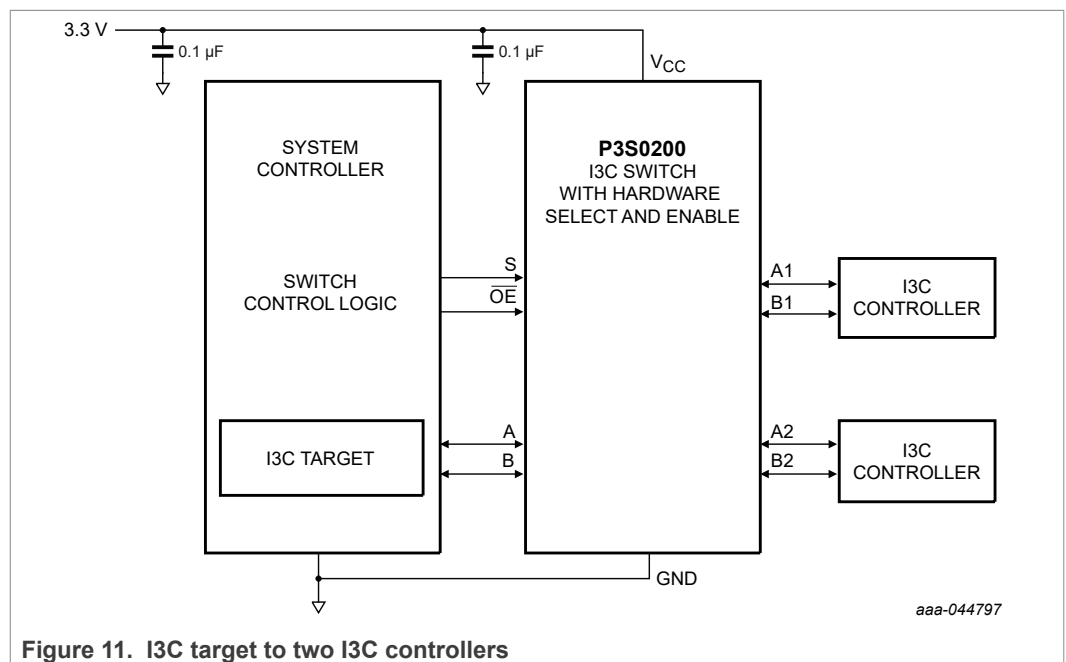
3.3 V

0.1 μF

0.1 μF

$V_{CC}$

SYSTEM CONTROLLER

SWITCH CONTROL LOGIC

I3C TARGET

**P3S0200**
I3C SWITCH WITH HARDWARE SELECT AND ENABLE

S

$\overline{OE}$

A

B

A1

B1

A2

B2

I3C CONTROLLER

I3C CONTROLLER

GND

aaa-044797

**Figure 11. I3C target to two I3C controllers**